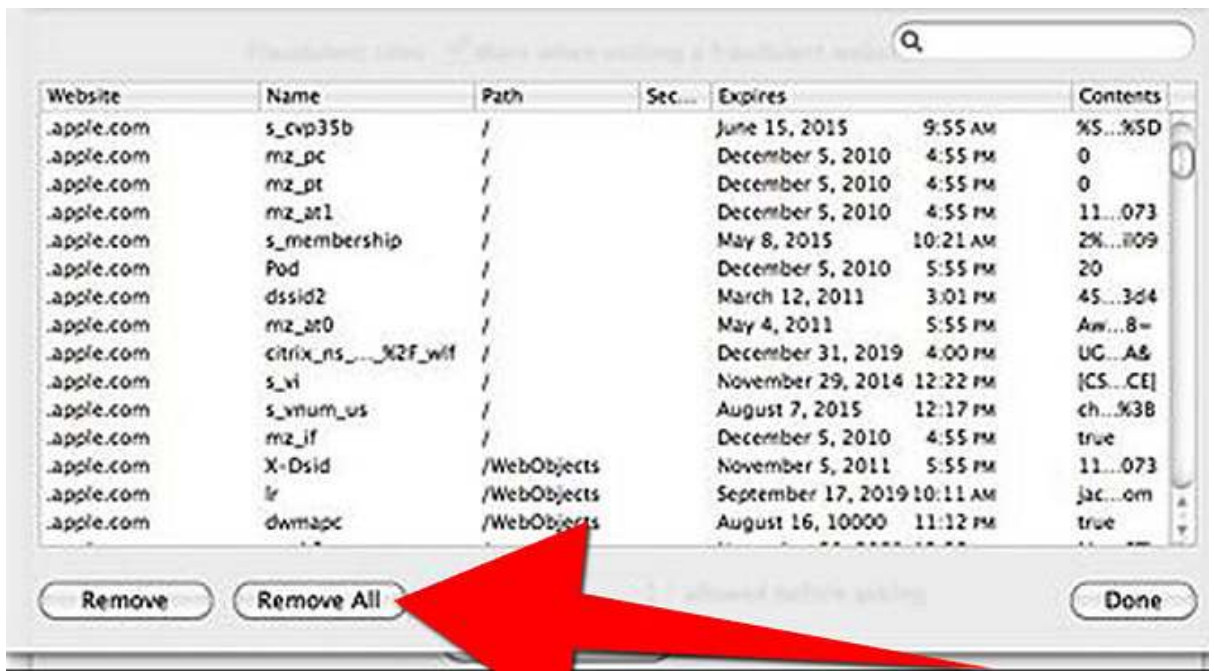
| Website | Name | Path | Sec... | Expires | | Contents |
|---|---|---|---|---|---|---|
| .apple.com | s_cvp35b | / | | June 15, 2015 | 9:55 AM | %5...%5D |
| .apple.com | mz_pc | / | | December 5, 2010 | 4:55 PM | 0 |
| .apple.com | mz_pt | / | | December 5, 2010 | 4:55 PM | 0 |
| .apple.com | mz_at1 | / | | December 5, 2010 | 4:55 PM | 11...073 |
| .apple.com | s_membership | / | | May 8, 2015 | 10:21 AM | 2%...l09 |
| .apple.com | Pod | / | | December 5, 2010 | 5:55 PM | 20 |
| .apple.com | dssid2 | / | | March 12, 2011 | 3:01 PM | 45...3d4 |
| .apple.com | mz_at0 | / | | May 4, 2011 | 5:55 PM | Aw...8= |
| .apple.com | citrix_ns_..._%2F_wlf | / | | December 31, 2019 | 4:00 PM | UC...A& |
| .apple.com | s_vi | / | | November 29, 2014 | 12:22 PM | [CS...CE] |
| .apple.com | s_vnum_us | / | | August 7, 2015 | 12:17 PM | ch...%3B |
| .apple.com | mz_if | / | | December 5, 2010 | 4:55 PM | true |
| .apple.com | X-Dsid | /WebObjects | | November 5, 2011 | 5:55 PM | 11...073 |
| .apple.com | lr | /WebObjects | | September 17, 2019 | 10:11 AM | jac...om |
| .apple.com | dwmapc | /WebObjects | | August 16, 10000 | 11:12 PM | true |

Remove

Remove All

Done